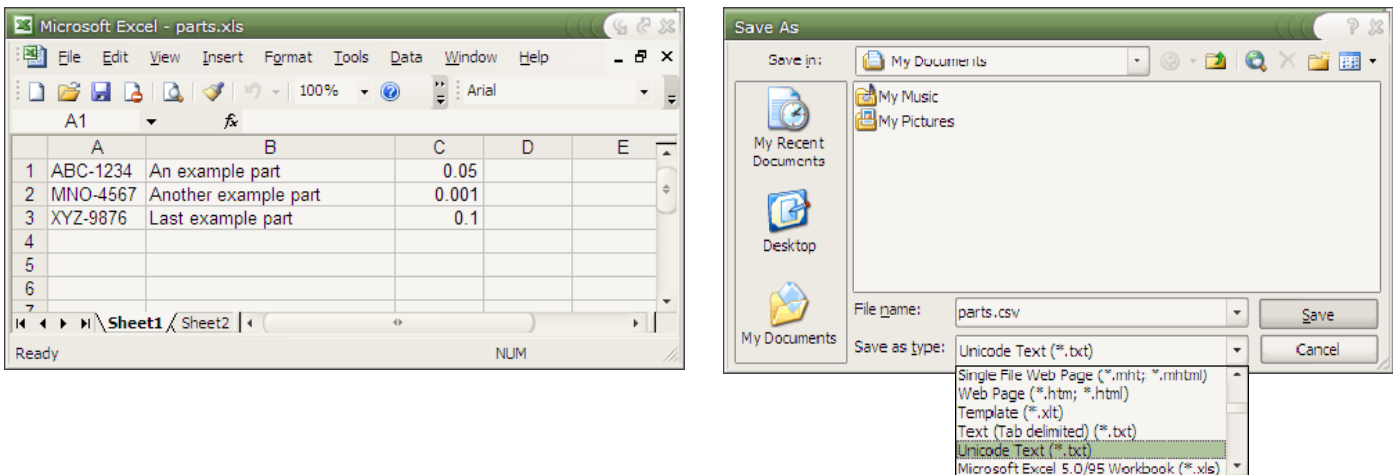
Microsoft Excel - parts.xls

File Edit View Insert Format Tools Data Window Help

100% Arial

A1 $f_x$

| | A | B | C | D | E |
|---|---|---|---|---|---|
| 1 | ABC-1234 | An example part | 0.05 | | |
| 2 | MNO-4567 | Another example part | 0.001 | | |
| 3 | XYZ-9876 | Last example part | 0.1 | | |
| 4 | | | | | |
| 5 | | | | | |
| 6 | | | | | |

Sheet1 Sheet2

Ready NUM

Save As

Save in: My Documents

My Music
My Pictures

My Recent Documents

Desktop

My Documents

File name: parts.csv

Save

Save as type: Unicode Text (*.txt)

Cancel

Single File Web Page (*.mht; *.mhtml)
Web Page (*.htm; *.html)
Template (*.xlt)
Text (Tab delimited) (*.txt)
Unicode Text (*.txt)
Microsoft Excel 5.0/95 Workbook (*.xls)